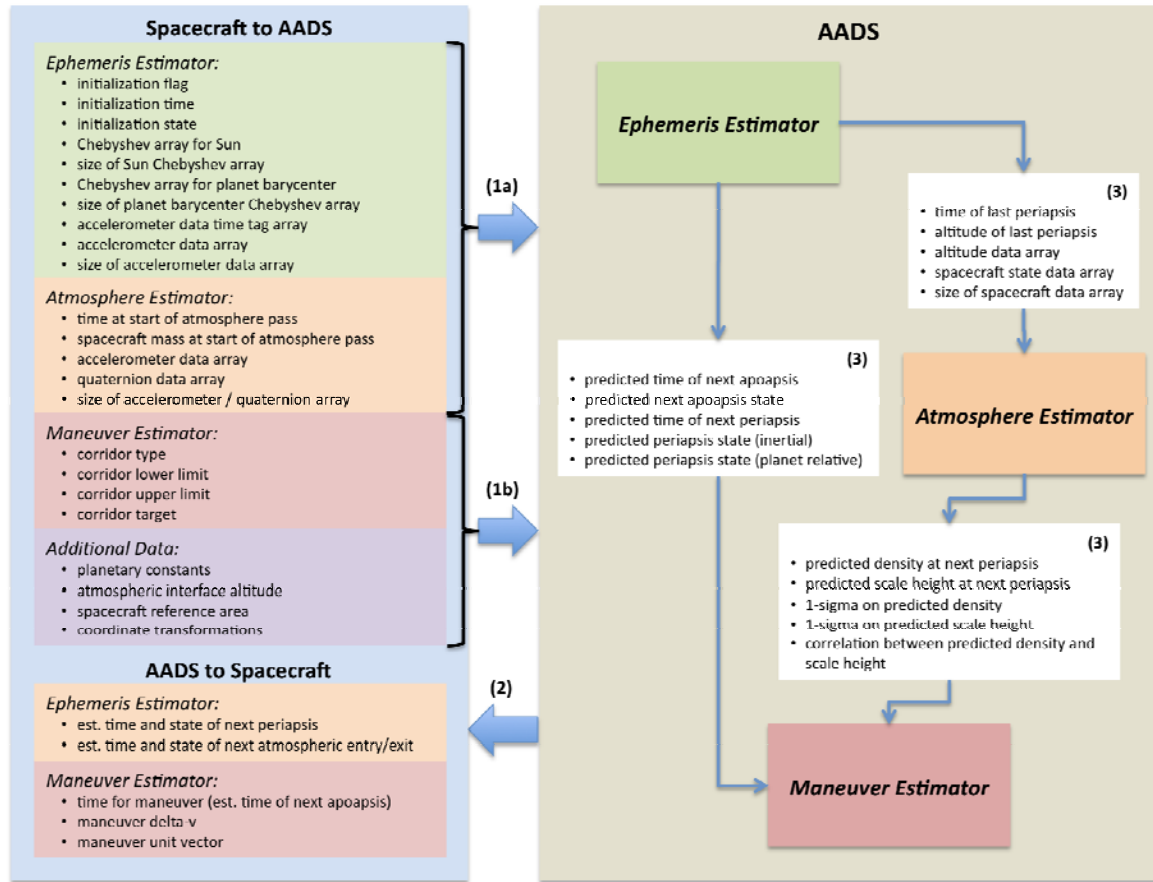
Spacecraft to AADS

Ephemeris Estimator:
- initialization flag
- initialization time
- initialization state
- Chebyshev array for Sun
- size of Sun Chebyshev array
- Chebyshev array for planet barycenter
- size of planet barycenter Chebyshev array
- accelerometer data time tag array
- accelerometer data array
- size of accelerometer data array

Atmosphere Estimator:
- time at start of atmosphere pass
- spacecraft mass at start of atmosphere pass
- accelerometer data array
- quaternion data array
- size of accelerometer / quaternion array

Maneuver Estimator:
- corridor type
- corridor lower limit
- corridor upper limit
- corridor target

Additional Data:
- planetary constants
- atmospheric interface altitude
- spacecraft reference area
- coordinate transformations

AADS to Spacecraft

Ephemeris Estimator:
- est. time and state of next periapsis
- est. time and state of next atmospheric entry/exit

Maneuver Estimator:
- time for maneuver (est. time of next apoapsis)
- maneuver delta-v
- maneuver unit vector

(1a)

(1b)

(2)

AADS

Ephemeris Estimator

(3)
- time of last periapsis
- altitude of last periapsis
- altitude data array
- spacecraft state data array
- size of spacecraft data array

(3)
- predicted time of next apoapsis
- predicted next apoapsis state
- predicted time of next periapsis
- predicted periapsis state (inertial)
- predicted periapsis state (planet relative)

Atmosphere Estimator

(3)
- predicted density at next periapsis
- predicted scale height at next periapsis
- 1-sigma on predicted density
- 1-sigma on predicted scale height
- correlation between predicted density and scale height

Maneuver Estimator